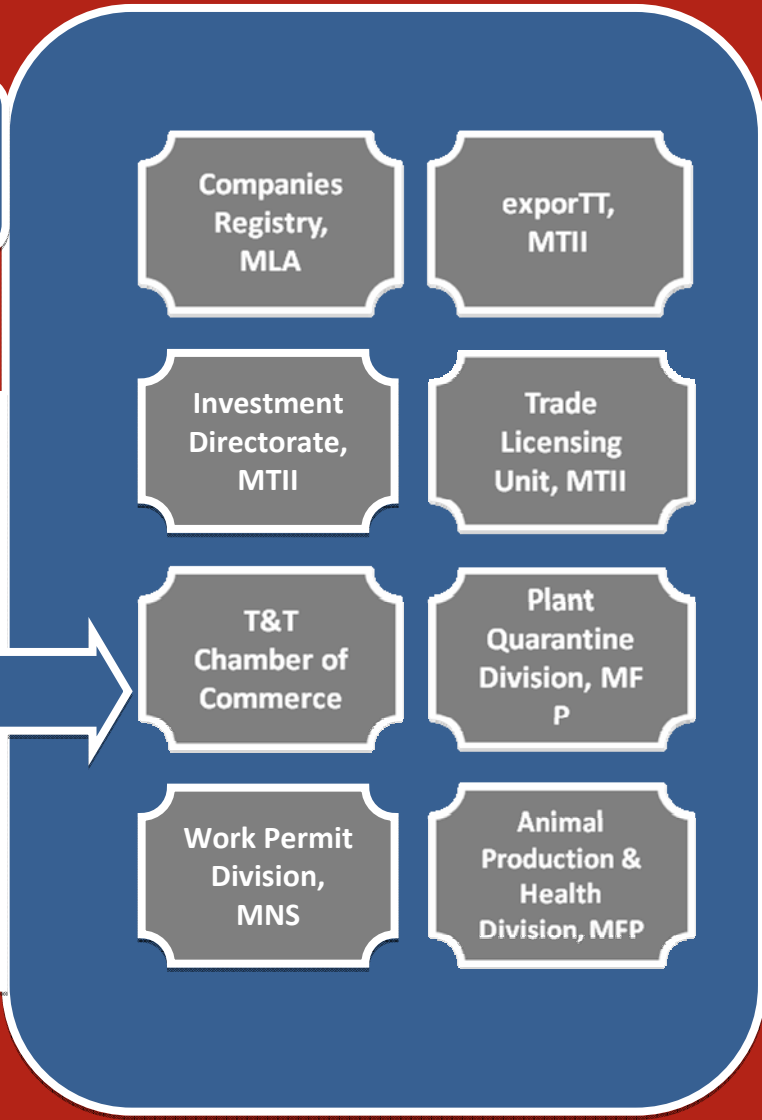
Companies Registry, MLA

exporTT, MTII

Investment Directorate, MTII

Trade Licensing Unit, MTII

T&T Chamber of Commerce

Plant Quarantine Division, MF P

Work Permit Division, MNS

Animal Production & Health Division, MFP